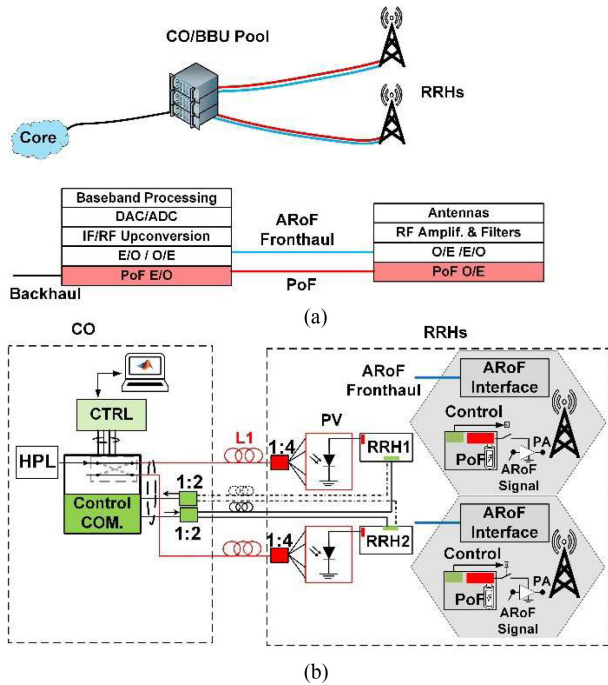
CO/BBU Pool

RRHs

Core

| Baseband Processing |
|---|
| DAC/ADC |
| IF/RF Upconversion |
| E/O / O/E |
| PoF E/O |

ARoF Fronthaul

PoF

| Antennas |
|---|
| RF Amplif. & Filters |
| O/E /E/O |
| PoF O/E |

Backhaul

(a)

CO

RRHs

ARoF Fronthaul

ARoF Interface

CTRL

L1

PV

Control

HPL

1:4

RRH1

PoF

PA

ARoF Signal

Control COM.

1:2

1:2

ARoF Interface

1:4

RRH2

Control

PoF

PA

ARoF Signal

(b)